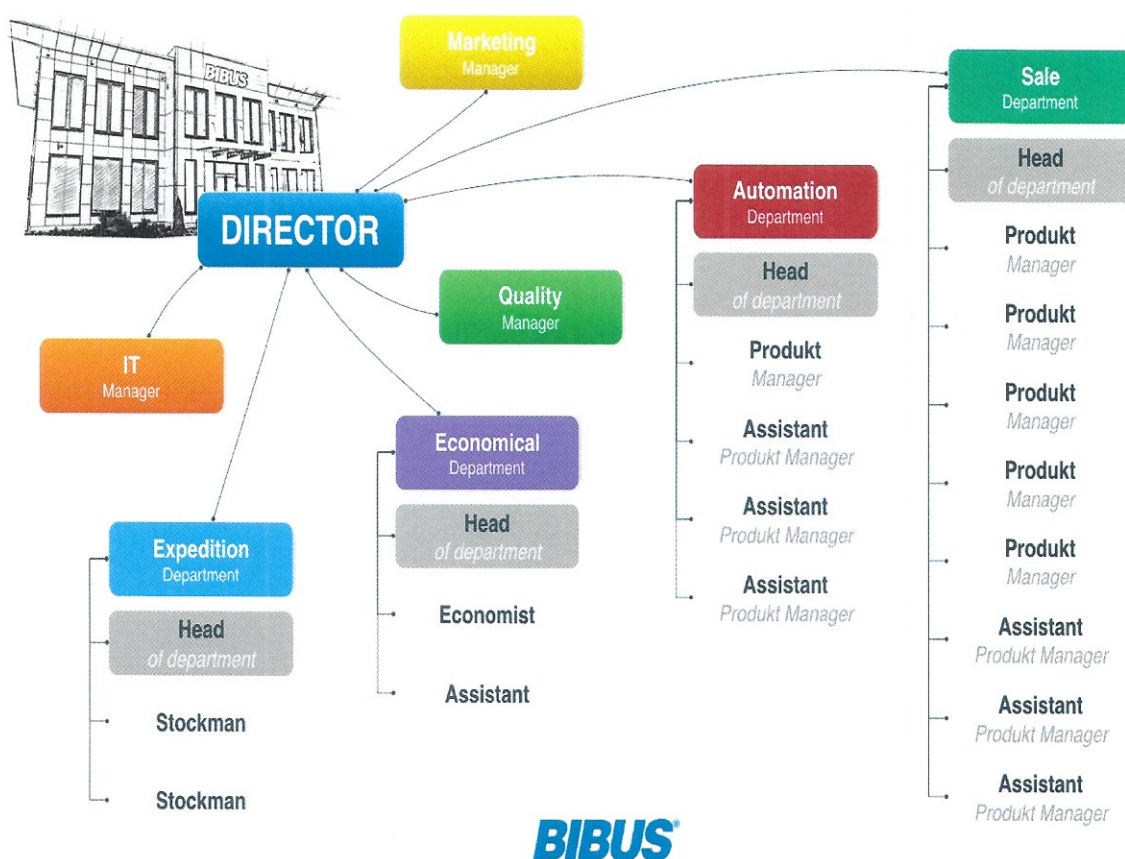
BIBUS

Marketing
Manager

DIRECTOR

Sale
Department

Head
of department

Produkt
Manager

Produkt
Manager

Produkt
Manager

Produkt
Manager

Produkt
Manager

Assistant
Produkt Manager

Assistant
Produkt Manager

Assistant
Produkt Manager

Automation
Department

Head
of department

Produkt
Manager

Assistant
Produkt Manager

Assistant
Produkt Manager

Assistant
Produkt Manager

Quality
Manager

IT
Manager

Economical
Department

Head
of department

Economist

Assistant

Expedition
Department

Head
of department

Stockman

Stockman

BIBUS®